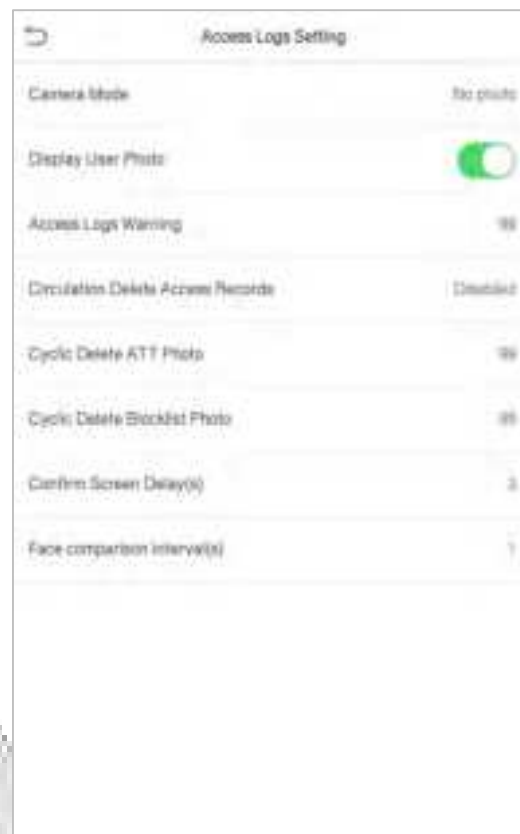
Access Logs Setting

Camera Mode
No photo

Display User Photo

Access Logs Warning
99

Circulation Delete Access Records
Disabled

Cyclic Delete ATT Photo
99

Cyclic Delete Blocklist Photo
99

Confirm Screen Delay(s)
3

Face comparison interval(s)
1